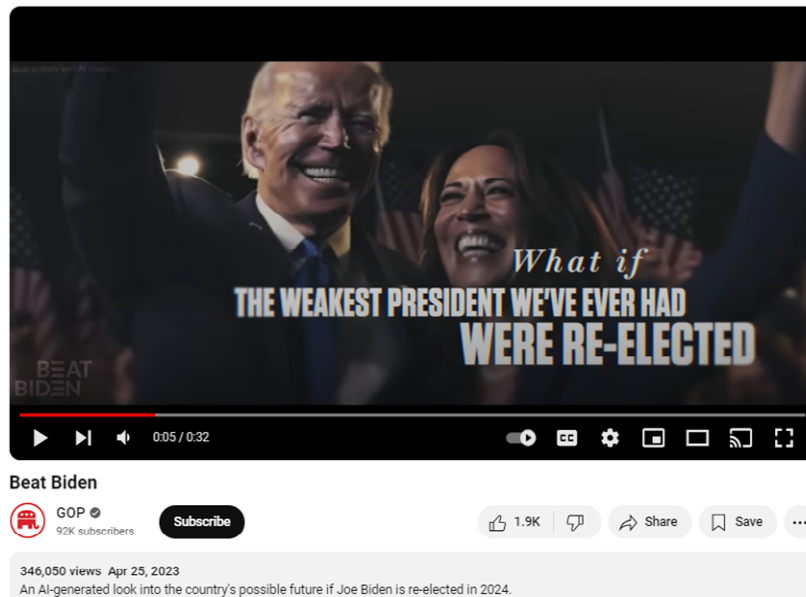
Built entirely with AI imagery

What if
THE WEAKEST PRESIDENT WE'VE EVER HAD
WERE RE-ELECTED

BEAT BIDEN

0:05 / 0:32

Beat Biden

GOP
92K subscribers

Subscribe

1.9K

Share

Save

346,050 views Apr 25, 2023
An AI-generated look into the country's possible future if Joe Biden is re-elected in 2024.